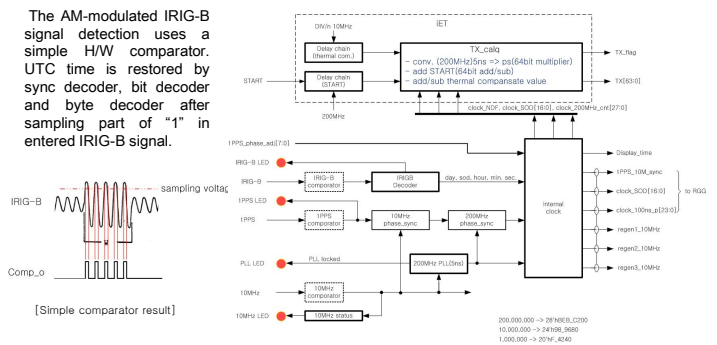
The AM-modulated IRIG-B signal detection uses a simple H/W comparator. UTC time is restored by sync decoder, bit decoder and byte decoder after sampling part of "1" in entered IRIG-B signal.

IRIG-B
sampling voltag
Comp_o

[Simple comparator result]

DIN/n 10MHz
IET
Delay chain (thermal com.)
TX_calq
– conv. (200MHz)5ns => ps(64bit multiplier)
– add START(64bit add/sub)
– add/sub thermal compansate value
TX_flag
START
Delay chain (START)
TX[63:0]
200MHz
clock_NDF, clock_SOD[16:0], clock_200MHz_cnt[27:0]
1PPS_phase_adj[7:0]
Display_time
IRIG-B LED
IRIG-B
IRIG-B comparator
IRIGB Decoder
day, sod, hour, min, sec.
1PPS_10M_sync
1PPS LED
clock_SOD[16:0]
to RGG
1PPS
1PPS comparator
10MHz phase_sync
200MHz phase_sync
internal clock
clock_100ns_p[23:0]
regen1_10MHz
PLL LED
PLL locked
200MHz PLL(5ns)
regen2_10MHz
regen3_10MHz
10MHz
10MHz comparator
10MHz LED
10MHz status

200,000,000 -> 28'h0BEB_C200
10,000,000 -> 24'h98_9680
1,000,000 -> 20'hF_4240